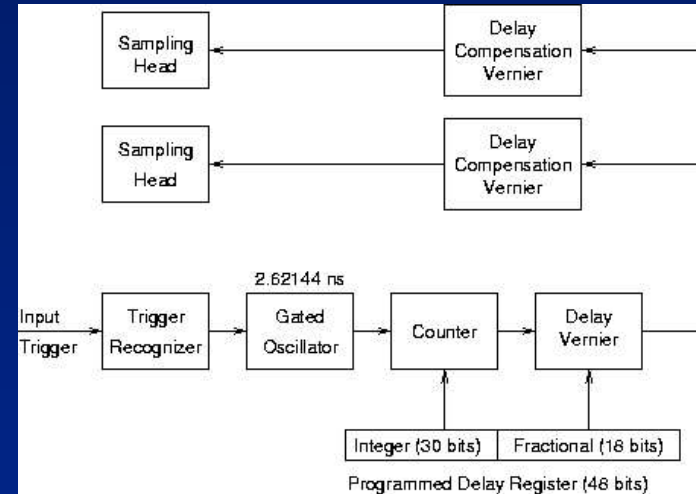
Sampling Head

Delay Compensation Vernier

Sampling Head

Delay Compensation Vernier

2.62144 ns

Input Trigger

Trigger Recognizer

Gated Oscillator

Counter

Delay Vernier

Integer (30 bits)

Fractional (18 bits)

Programmed Delay Register (48 bits)